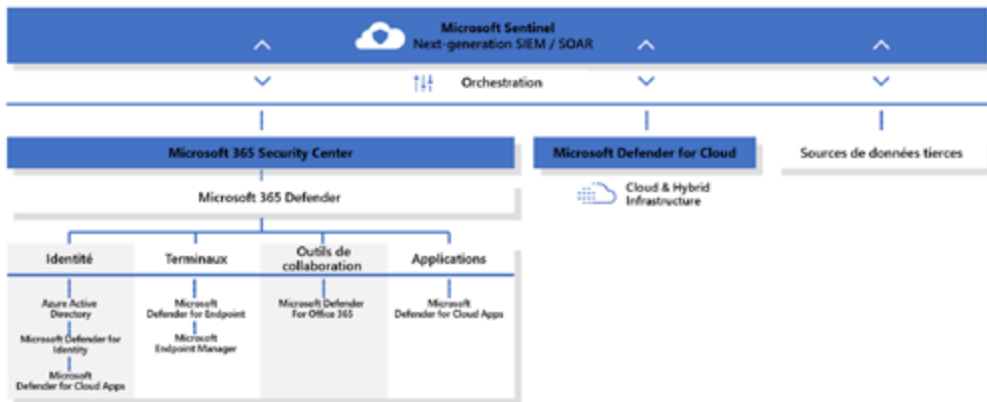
Microsoft Sentinel
Next-generation SIEM / SOAR

Orchestration

Microsoft 365 Security Center

Microsoft Defender for Cloud

Sources de données tierces

Microsoft 365 Defender

Cloud & Hybrid Infrastructure

Identité

Terminaux

Outils de collaboration

Applications

Azure Active Directory

Microsoft Defender for Identity

Microsoft Defender for Cloud Apps

Microsoft Defender for Endpoint

Microsoft Endpoint Manager

Microsoft Defender For Office 365

Microsoft Defender for Cloud Apps